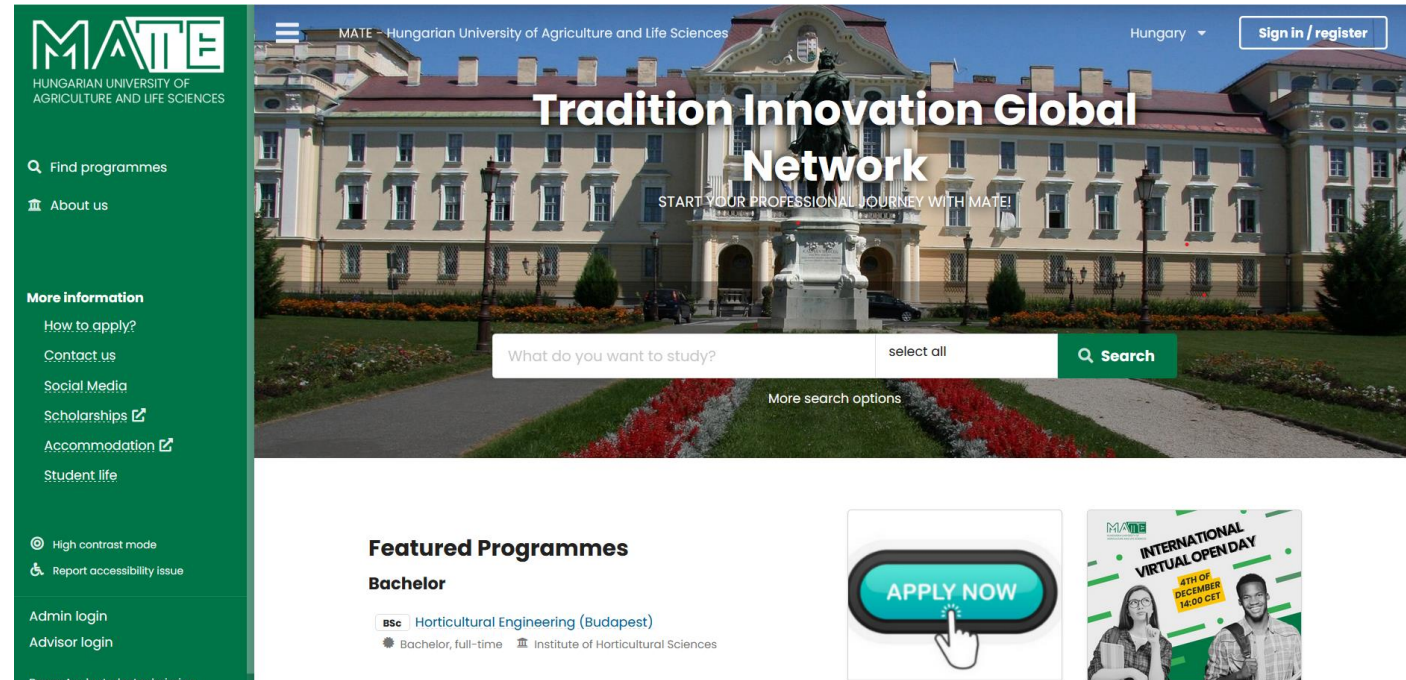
MATE
HUNGARIAN UNIVERSITY OF AGRICULTURE AND LIFE SCIENCES

Find programmes
About us

More information
How to apply?
Contact us
Social Media
Scholarships
Accommodation
Student life

High contrast mode
Report accessibility issue

Admin login
Advisor login

MATE - Hungarian University of Agriculture and Life Sciences
Hungary
Sign in / register

Tradition Innovation Global Network
START YOUR PROFESSIONAL JOURNEY WITH MATE!

What do you want to study?
select all
Search
More search options

Featured Programmes
Bachelor
BSc Horticultural Engineering (Budapest)
Bachelor, full-time Institute of Horticultural Sciences

APPLY NOW

MATE
INTERNATIONAL VIRTUAL OPEN DAY
4TH OF DECEMBER 14:00 CET